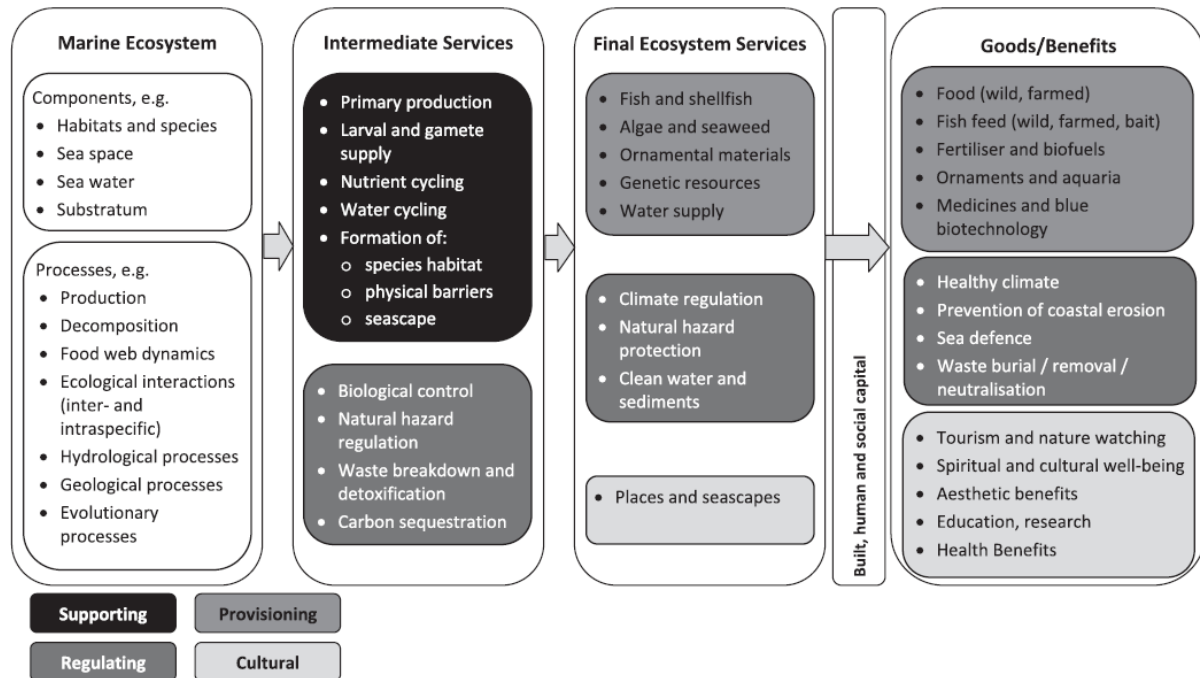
Marine Ecosystem

Components, e.g.
- Habitats and species
- Sea space
- Sea water
- Substratum

Processes, e.g.
- Production
- Decomposition
- Food web dynamics
- Ecological interactions (inter- and intraspecific)
- Hydrological processes
- Geological processes
- Evolutionary processes

Intermediate Services

- Primary production
- Larval and gamete supply
- Nutrient cycling
- Water cycling
- Formation of:
  - species habitat
  - physical barriers
  - seascape

- Biological control
- Natural hazard regulation
- Waste breakdown and detoxification
- Carbon sequestration

Final Ecosystem Services

- Fish and shellfish
- Algae and seaweed
- Ornamental materials
- Genetic resources
- Water supply

- Climate regulation
- Natural hazard protection
- Clean water and sediments

- Places and seascapes

Built, human and social capital

Goods/Benefits

- Food (wild, farmed)
- Fish feed (wild, farmed, bait)
- Fertiliser and biofuels
- Ornaments and aquaria
- Medicines and blue biotechnology

- Healthy climate
- Prevention of coastal erosion
- Sea defence
- Waste burial / removal / neutralisation

- Tourism and nature watching
- Spiritual and cultural well-being
- Aesthetic benefits
- Education, research
- Health Benefits

Supporting
Provisioning
Regulating
Cultural